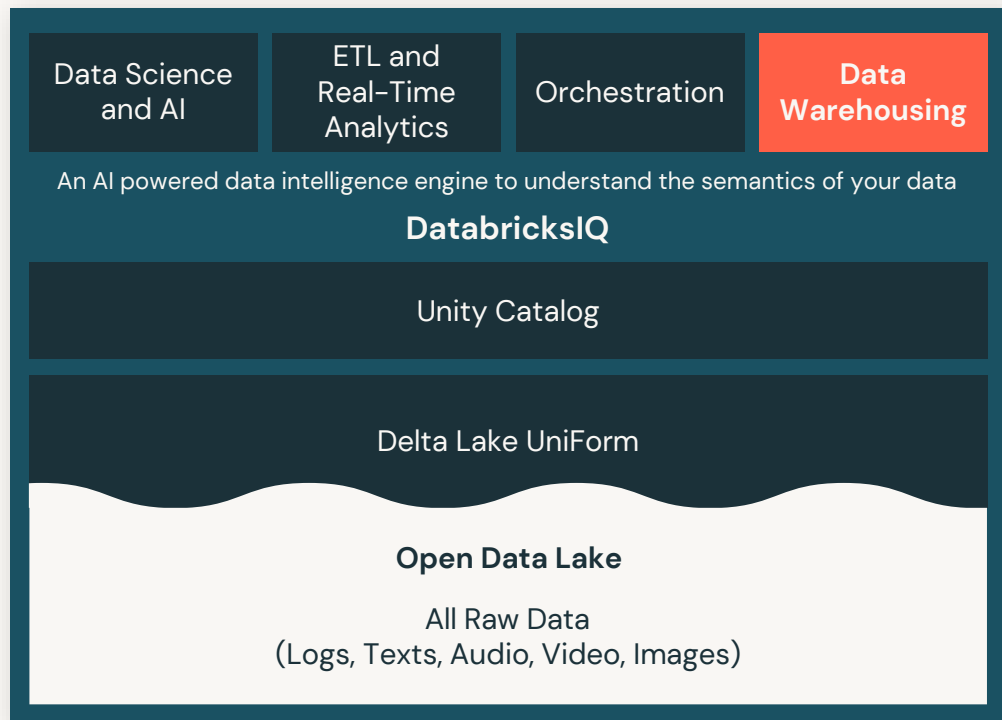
Data Science and AI

ETL and Real-Time Analytics

Orchestration

Data Warehousing

An AI powered data intelligence engine to understand the semantics of your data

DatabricksIQ

Unity Catalog

Delta Lake UniForm

Open Data Lake

All Raw Data
(Logs, Texts, Audio, Video, Images)